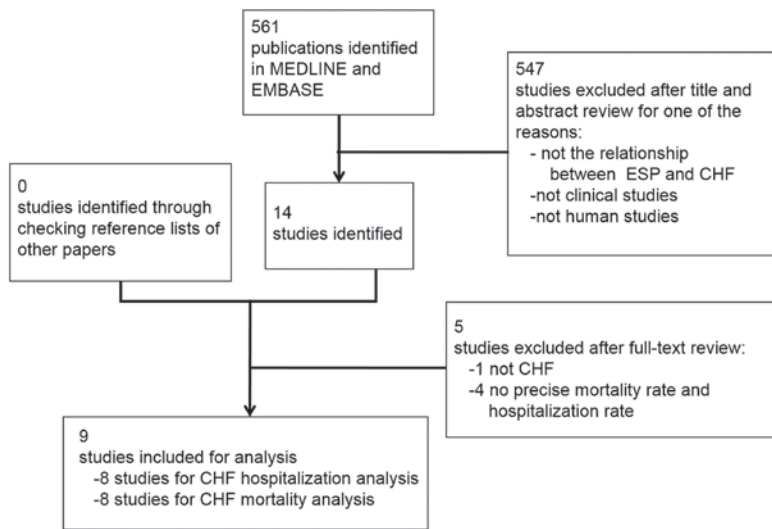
561
publications identified in MEDLINE and EMBASE

547
studies excluded after title and abstract review for one of the reasons:
- not the relationship between ESP and CHF
-not clinical studies
-not human studies

0
studies identified through checking reference lists of other papers

14
studies identified

5
studies excluded after full-text review:
-1 not CHF
-4 no precise mortality rate and hospitalization rate

9
studies included for analysis
-8 studies for CHF hospitalization analysis
-8 studies for CHF mortality analysis